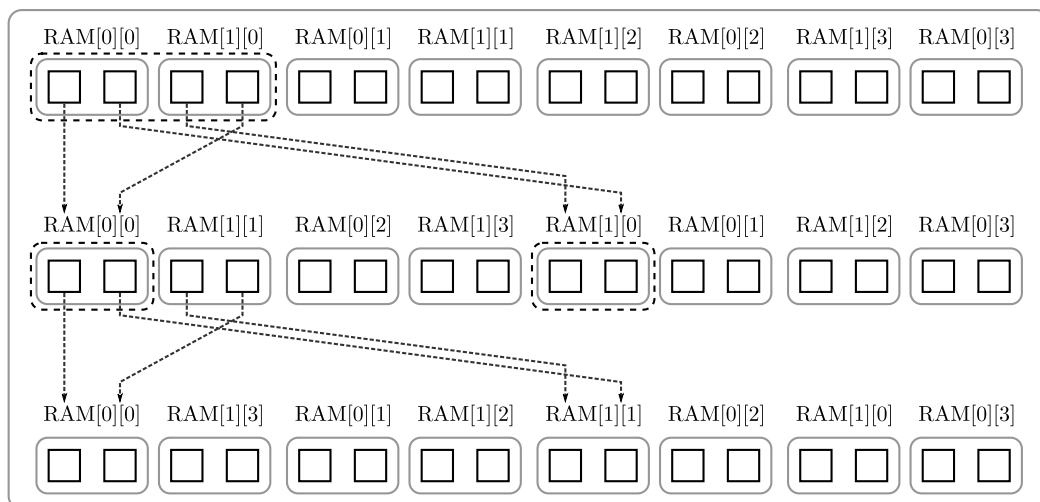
RAM[0][0] RAM[1][0] RAM[0][1] RAM[1][1] RAM[1][2] RAM[0][2] RAM[1][3] RAM[0][3]

RAM[0][0] RAM[1][1] RAM[0][2] RAM[1][3] RAM[1][0] RAM[0][1] RAM[1][2] RAM[0][3]

RAM[0][0] RAM[1][3] RAM[0][1] RAM[1][2] RAM[1][1] RAM[0][2] RAM[1][0] RAM[0][3]